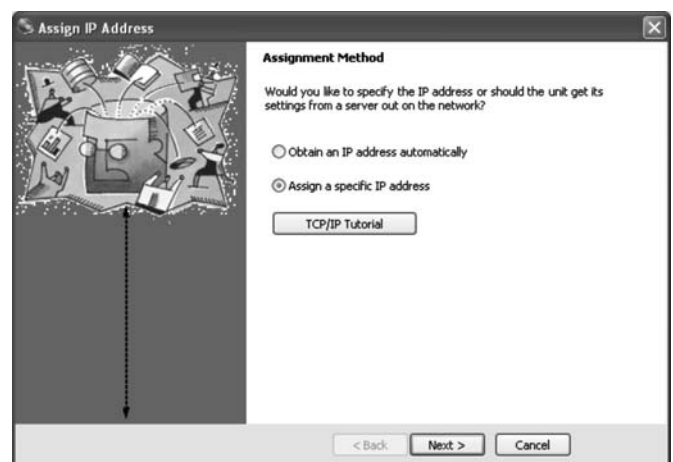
Assign IP Address

Assignment Method

Would you like to specify the IP address or should the unit get its settings from a server out on the network?

Obtain an IP address automatically

Assign a specific IP address

TCP/IP Tutorial

< Back

Next >

Cancel